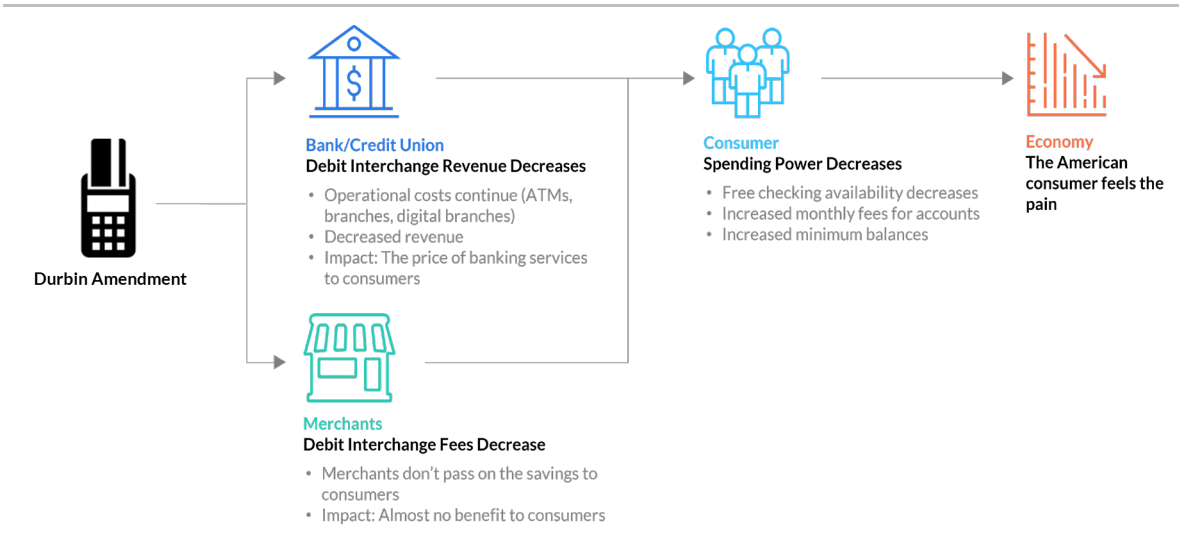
Durbin Amendment

$

Bank/Credit Union
Debit Interchange Revenue Decreases
• Operational costs continue (ATMs, branches, digital branches)
• Decreased revenue
• Impact: The price of banking services to consumers

Merchants
Debit Interchange Fees Decrease
• Merchants don't pass on the savings to consumers
• Impact: Almost no benefit to consumers

Consumer
Spending Power Decreases
• Free checking availability decreases
• Increased monthly fees for accounts
• Increased minimum balances

Economy
The American consumer feels the pain